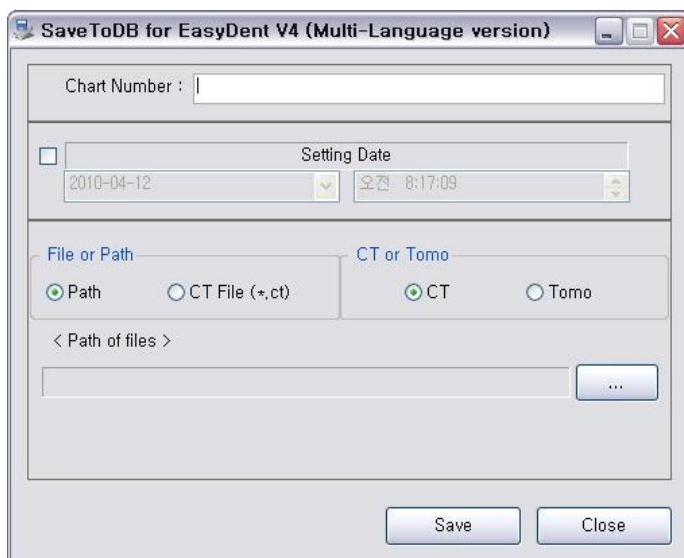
SaveToDB for EasyDent V4 (Multi-Language version)

Chart Number :

Setting Date

2010-04-12

오전 8:17:09

File or Path

Path

CT File (*.ct)

CT or Tomo

CT

Tomo

< Path of files >

...

Save

Close